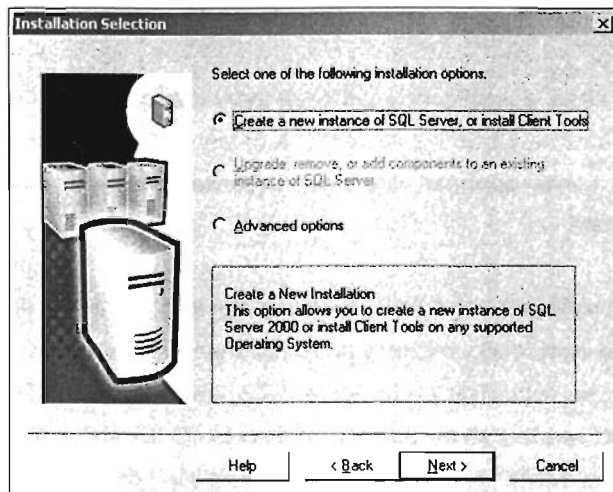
Installation Selection

Select one of the following installation options.

Create a new instance of SQL Server, or install Client Tools

Upgrade, remove, or add components to an existing instance of SQL Server

Advanced options

Create a New Installation
This option allows you to create a new instance of SQL Server 2000 or install Client Tools on any supported Operating System.

Help

< Back

Next >

Cancel